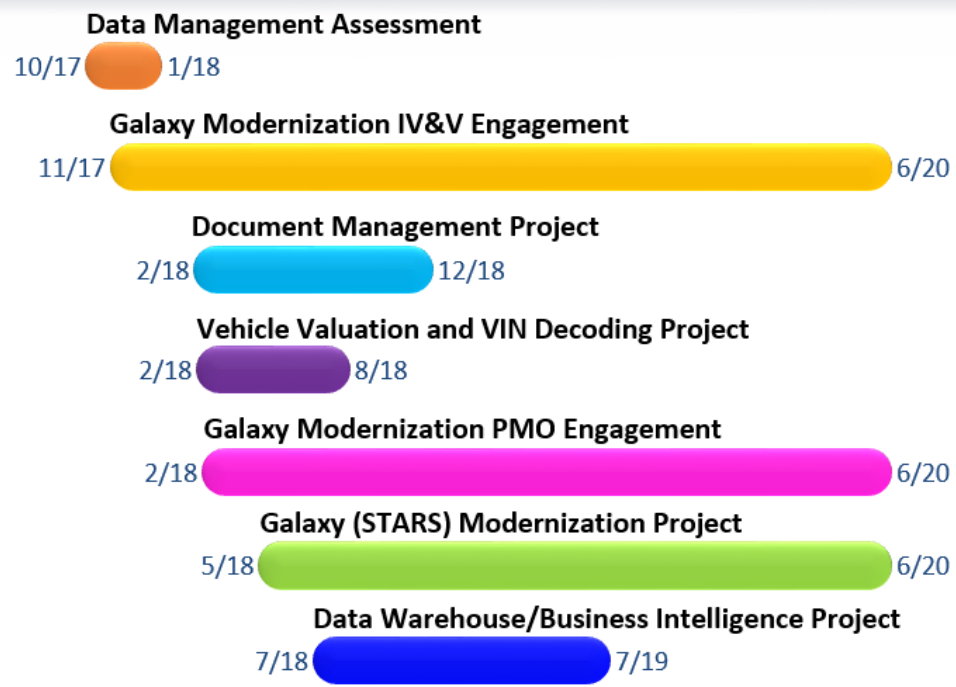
Data Management Assessment
10/17 1/18

Galaxy Modernization IV&V Engagement
11/17 6/20

Document Management Project
2/18 12/18

Vehicle Valuation and VIN Decoding Project
2/18 8/18

Galaxy Modernization PMO Engagement
2/18 6/20

Galaxy (STARS) Modernization Project
5/18 6/20

Data Warehouse/Business Intelligence Project
7/18 7/19